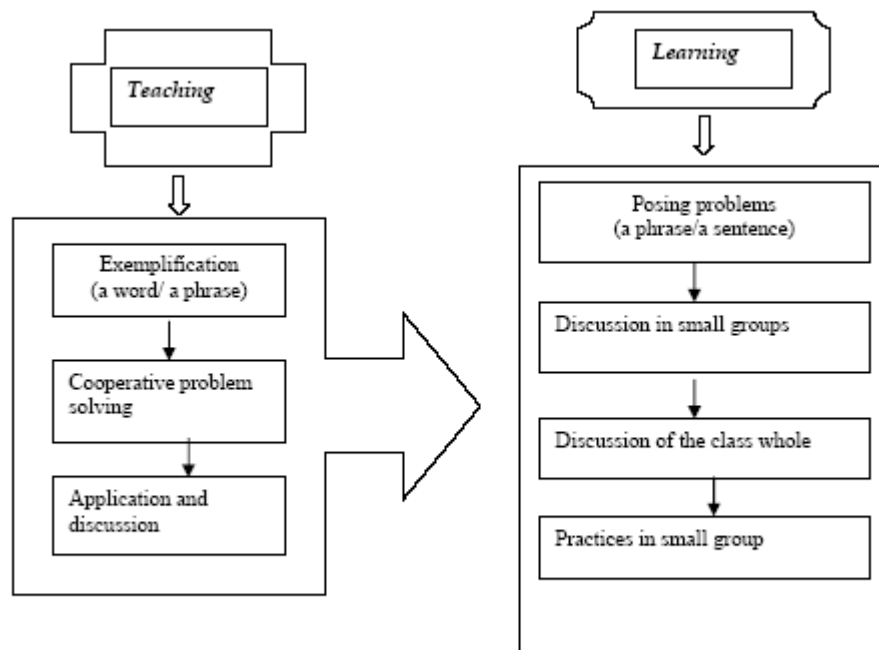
Teaching

Exemplification (a word/ a phrase)

Cooperative problem solving

Application and discussion

Learning

Posing problems (a phrase/a sentence)

Discussion in small groups

Discussion of the class whole

Practices in small group